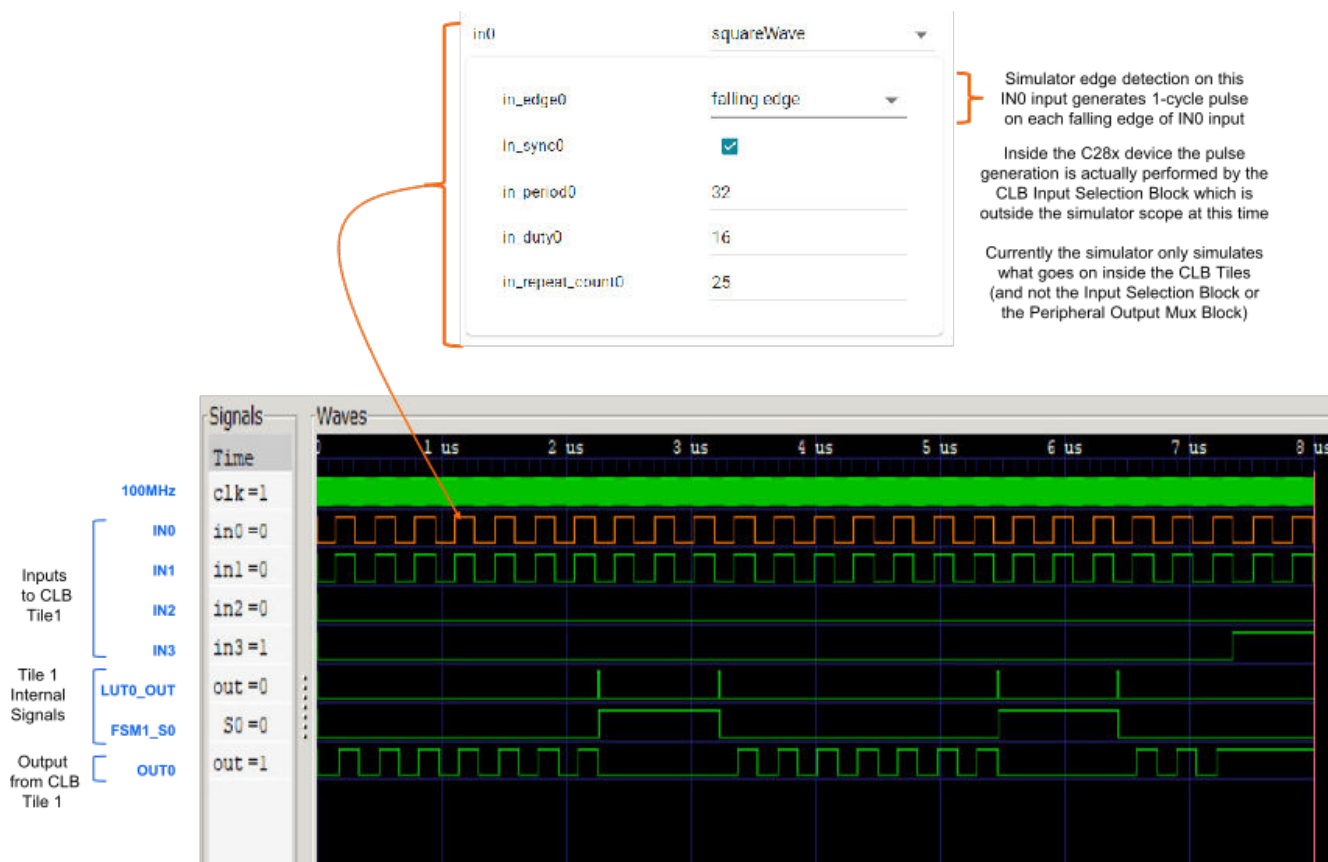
in0 squareWave

in_edge0 falling edge

in_sync0

in_period0 32

in_duty0 16

in_repeat_count0 25

Simulator edge detection on this IN0 input generates 1-cycle pulse on each falling edge of IN0 input

Inside the C28x device the pulse generation is actually performed by the CLB Input Selection Block which is outside the simulator scope at this time

Currently the simulator only simulates what goes on inside the CLB Tiles (and not the Input Selection Block or the Peripheral Output Mux Block)

Signals

Waves

Time

0 1 us 2 us 3 us 4 us 5 us 6 us 7 us 8 us

100MHz clk=1

Inputs to CLB Tile1

IN0 in0=0

IN1 in1=0

IN2 in2=0

IN3 in3=1

Tile 1 Internal Signals

LUT0_OUT out=0

FSM1_S0 S0=0

Output from CLB Tile 1

OUT0 out=1